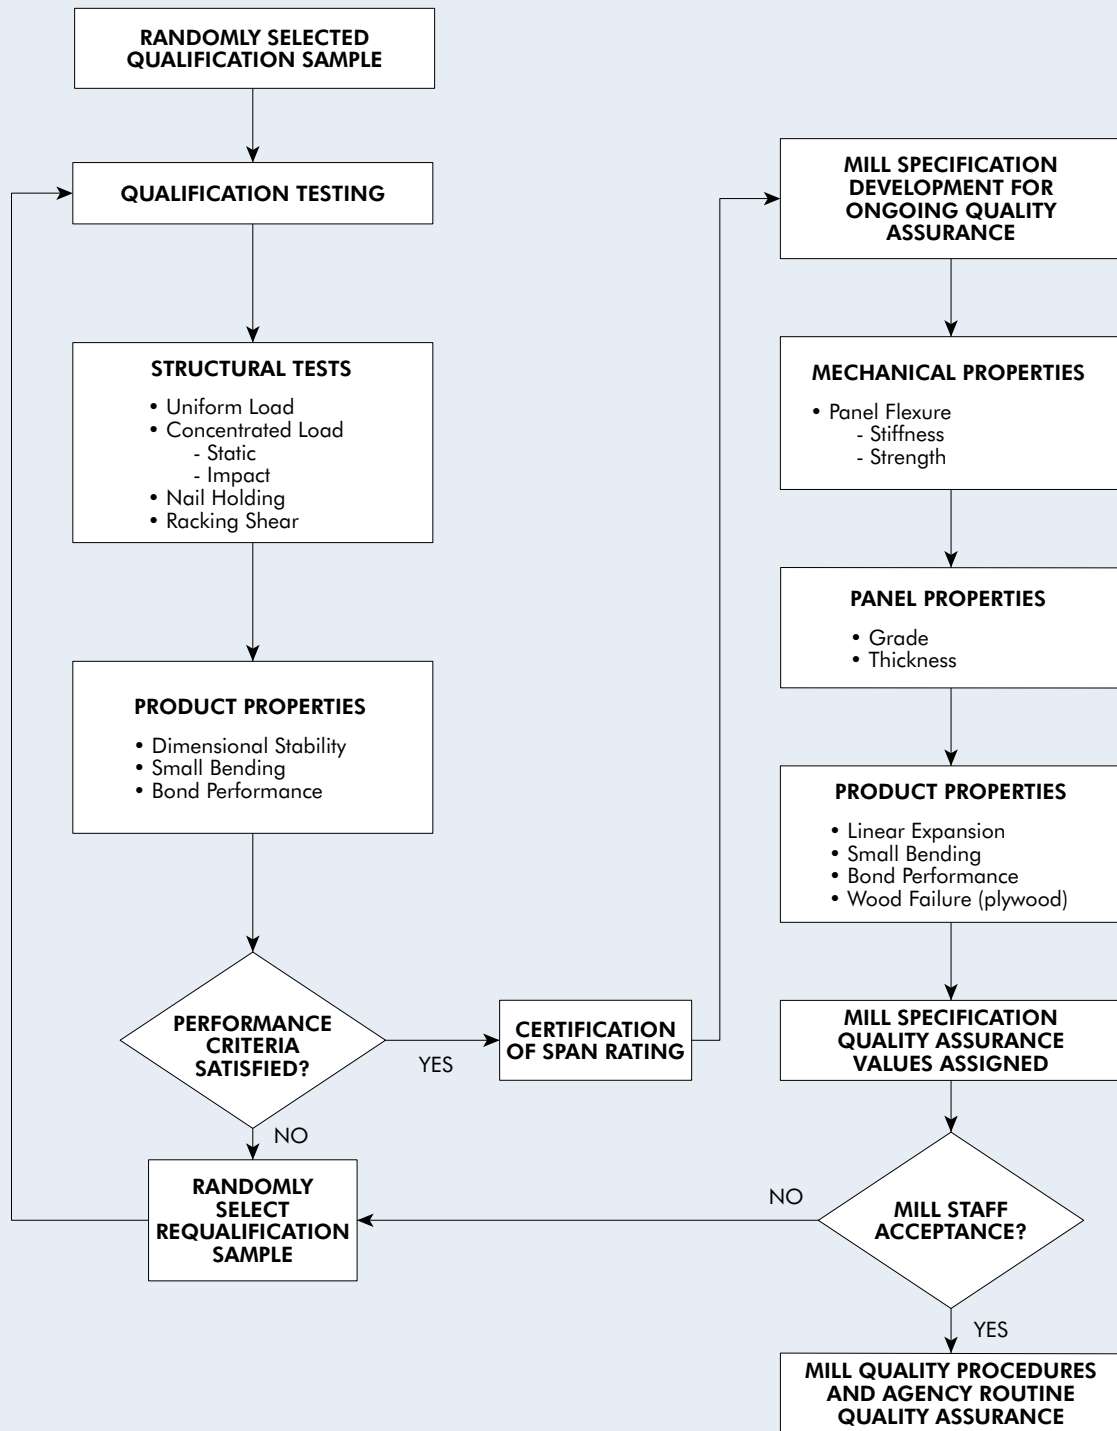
RANDOMLY SELECTED QUALIFICATION SAMPLE

QUALIFICATION TESTING

STRUCTURAL TESTS

• Uniform Load
• Concentrated Load
- Static
- Impact
• Nail Holding
• Racking Shear

PRODUCT PROPERTIES

• Dimensional Stability
• Small Bending
• Bond Performance

PERFORMANCE CRITERIA SATISFIED?

YES

NO

CERTIFICATION OF SPAN RATING

RANDOMLY SELECT REQUALIFICATION SAMPLE

MILL SPECIFICATION DEVELOPMENT FOR ONGOING QUALITY ASSURANCE

MECHANICAL PROPERTIES

• Panel Flexure
- Stiffness
- Strength

PANEL PROPERTIES

• Grade
• Thickness

PRODUCT PROPERTIES

• Linear Expansion
• Small Bending
• Bond Performance
• Wood Failure (plywood)

MILL SPECIFICATION QUALITY ASSURANCE VALUES ASSIGNED

NO

MILL STAFF ACCEPTANCE?

YES

MILL QUALITY PROCEDURES AND AGENCY ROUTINE QUALITY ASSURANCE